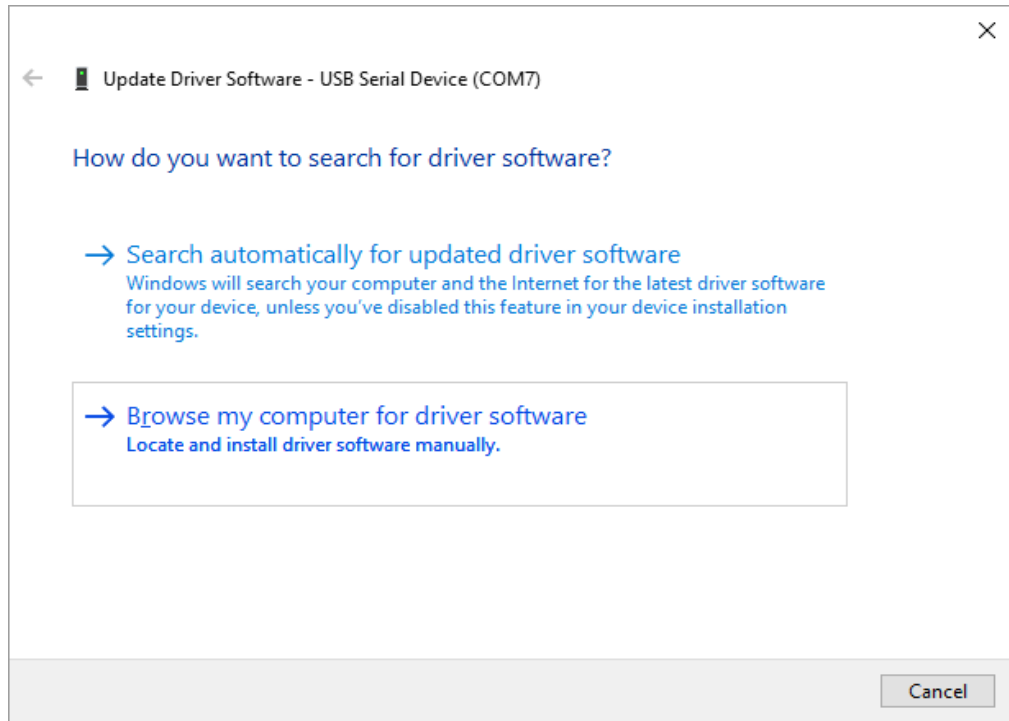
Update Driver Software - USB Serial Device (COM7)

How do you want to search for driver software?

→ Search automatically for updated driver software
Windows will search your computer and the Internet for the latest driver software for your device, unless you've disabled this feature in your device installation settings.

→ Browse my computer for driver software
Locate and install driver software manually.

Cancel